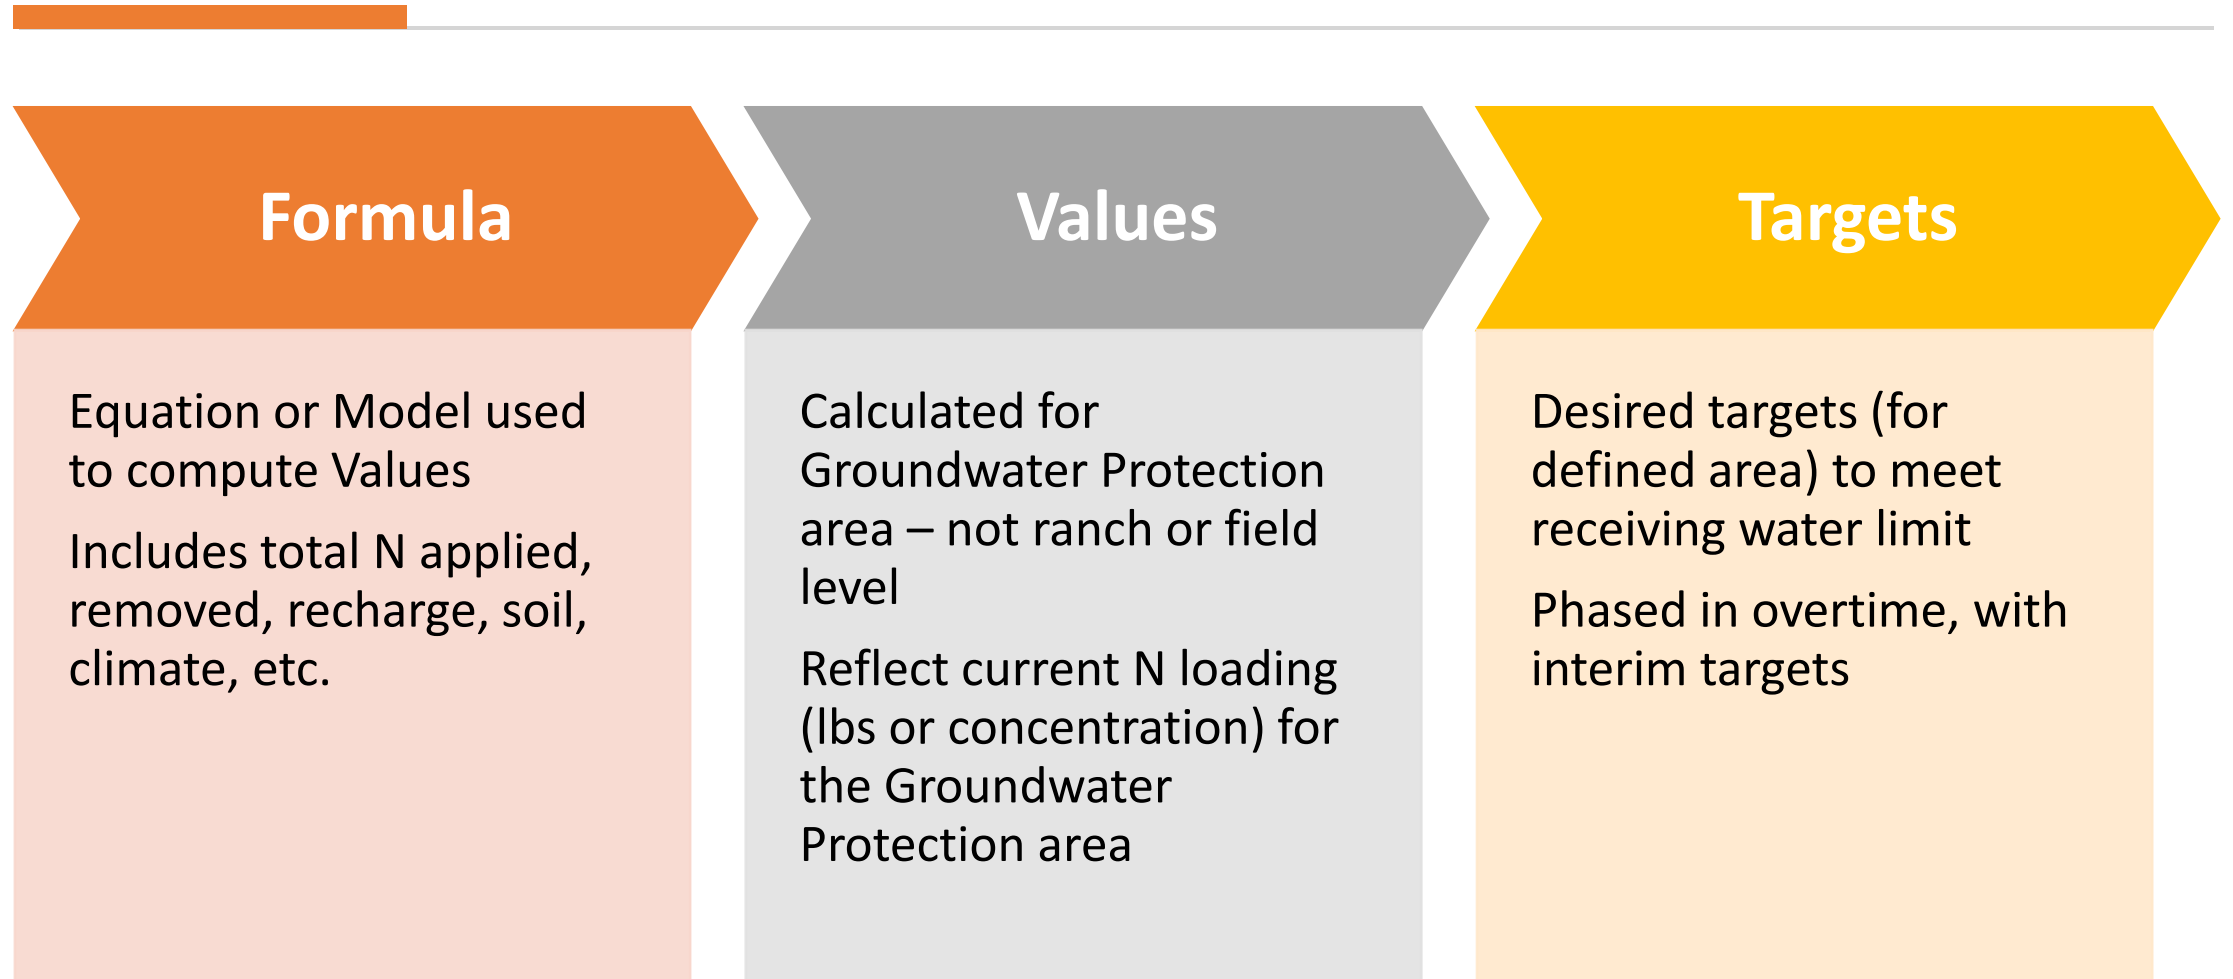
Formula

Equation or Model used to compute Values

Includes total N applied, removed, recharge, soil, climate, etc.

Values

Calculated for Groundwater Protection area – not ranch or field level

Reflect current N loading (lbs or concentration) for the Groundwater Protection area

Targets

Desired targets (for defined area) to meet receiving water limit

Phased in overtime, with interim targets